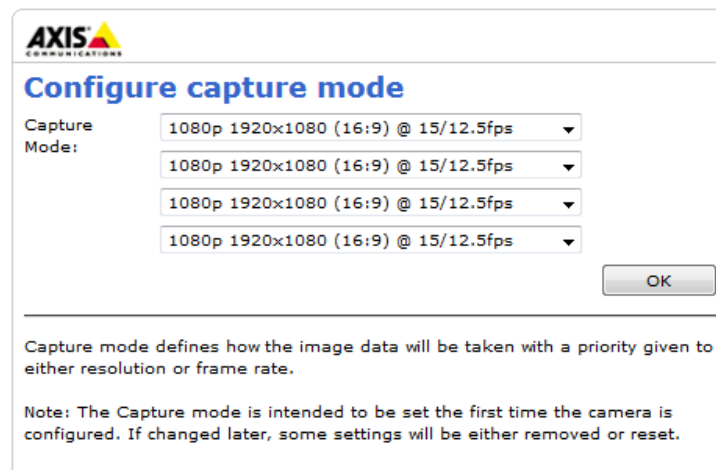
AXIS
COMMUNICATIONS

Configure capture mode

Capture Mode:

1080p 1920x1080 (16:9) @ 15/12.5fps

1080p 1920x1080 (16:9) @ 15/12.5fps

1080p 1920x1080 (16:9) @ 15/12.5fps

1080p 1920x1080 (16:9) @ 15/12.5fps

OK

Capture mode defines how the image data will be taken with a priority given to either resolution or frame rate.

Note: The Capture mode is intended to be set the first time the camera is configured. If changed later, some settings will be either removed or reset.